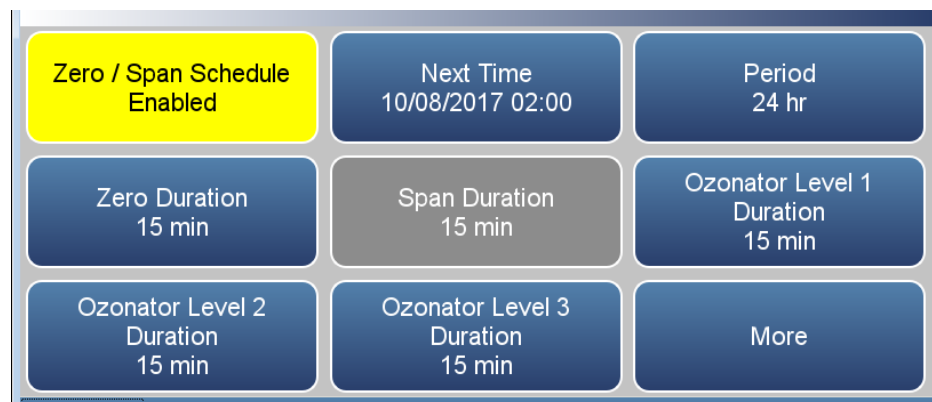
Zero / Span Schedule
Enabled

Next Time
10/08/2017 02:00

Period
24 hr

Zero Duration
15 min

Span Duration
15 min

Ozonator Level 1
Duration
15 min

Ozonator Level 2
Duration
15 min

Ozonator Level 3
Duration
15 min

More